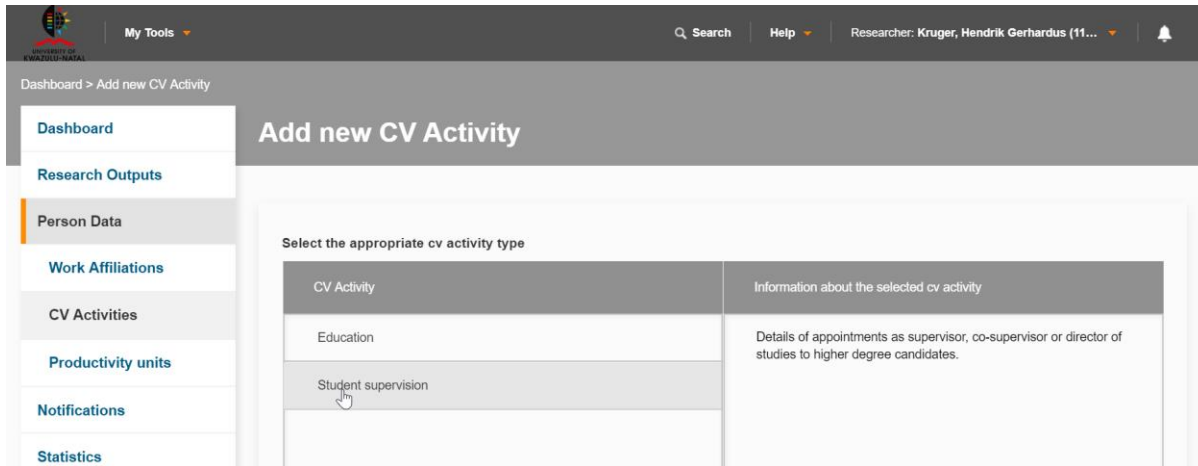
UNIVERSITY OF KWAZULU-NATAL

My Tools

Search

Help

Researcher: Kruger, Hendrik Gerhardus (11...

Dashboard > Add new CV Activity

Dashboard

Research Outputs

Person Data

Work Affiliations

CV Activities

Productivity units

Notifications

Statistics

Add new CV Activity

Select the appropriate cv activity type

| CV Activity | Information about the selected cv activity |
|---|---|
| Education | Details of appointments as supervisor, co-supervisor or director of studies to higher degree candidates. |
| Student supervision | |